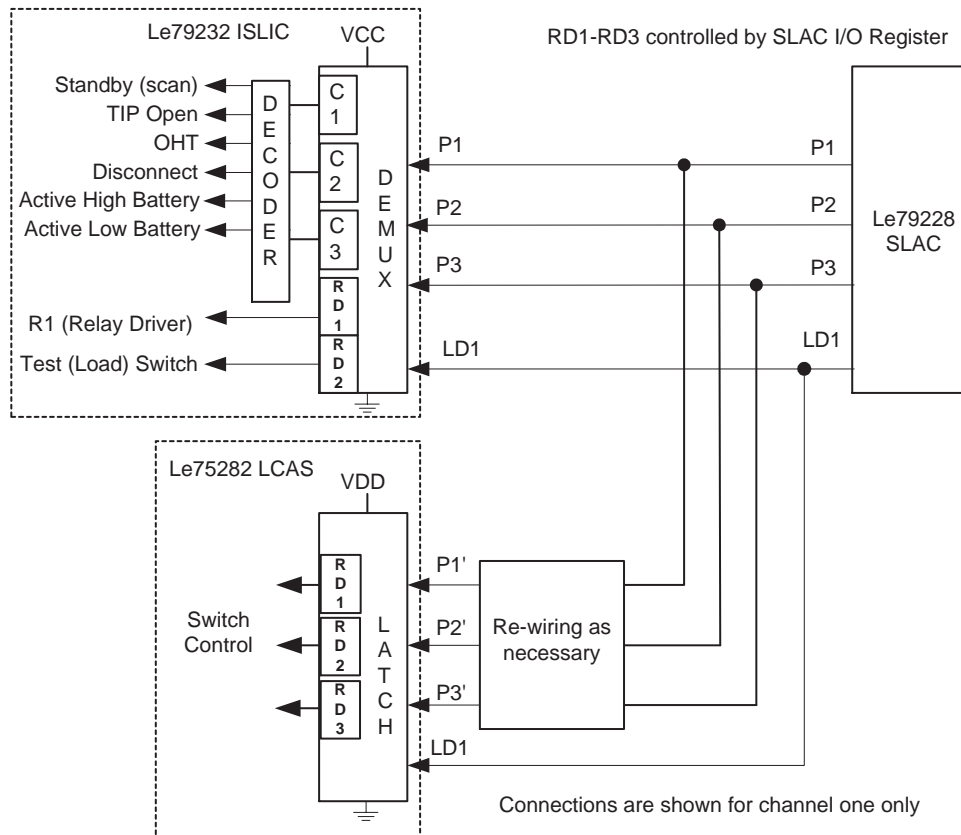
Le79232 ISLIC

VCC

RD1-RD3 controlled by SLAC I/O Register

Standby (scan)
TIP Open
OHT
Disconnect
Active High Battery
Active Low Battery

D E C O D E R

C 1
C 2
C 3

D E M U X

R D 1
R D 2

R1 (Relay Driver)
Test (Load) Switch

P1
P2
P3
LD1

P1
P2
P3
LD1

Le79228 SLAC

Le75282 LCAS

VDD

R D 1
R D 2
R D 3

Switch Control

L A T C H

P1'
P2'
P3'
LD1

Re-wiring as necessary

Connections are shown for channel one only